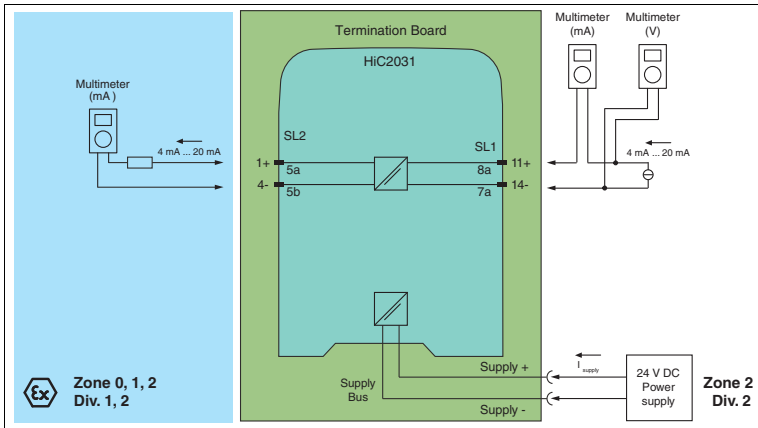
Termination Board

HiC2031

Multimeter (mA)

Multimeter (V)

Multimeter (mA )

4 mA ... 20 mA

4 mA ... 20 mA

SL2

SL1

1+

5a

11+

8a

4-

5b

14-

7a

Supply +

$I_{supply}$

24 V DC Power supply

Supply Bus

Supply -

Zone 0, 1, 2
Div. 1, 2

Zone 2
Div. 2